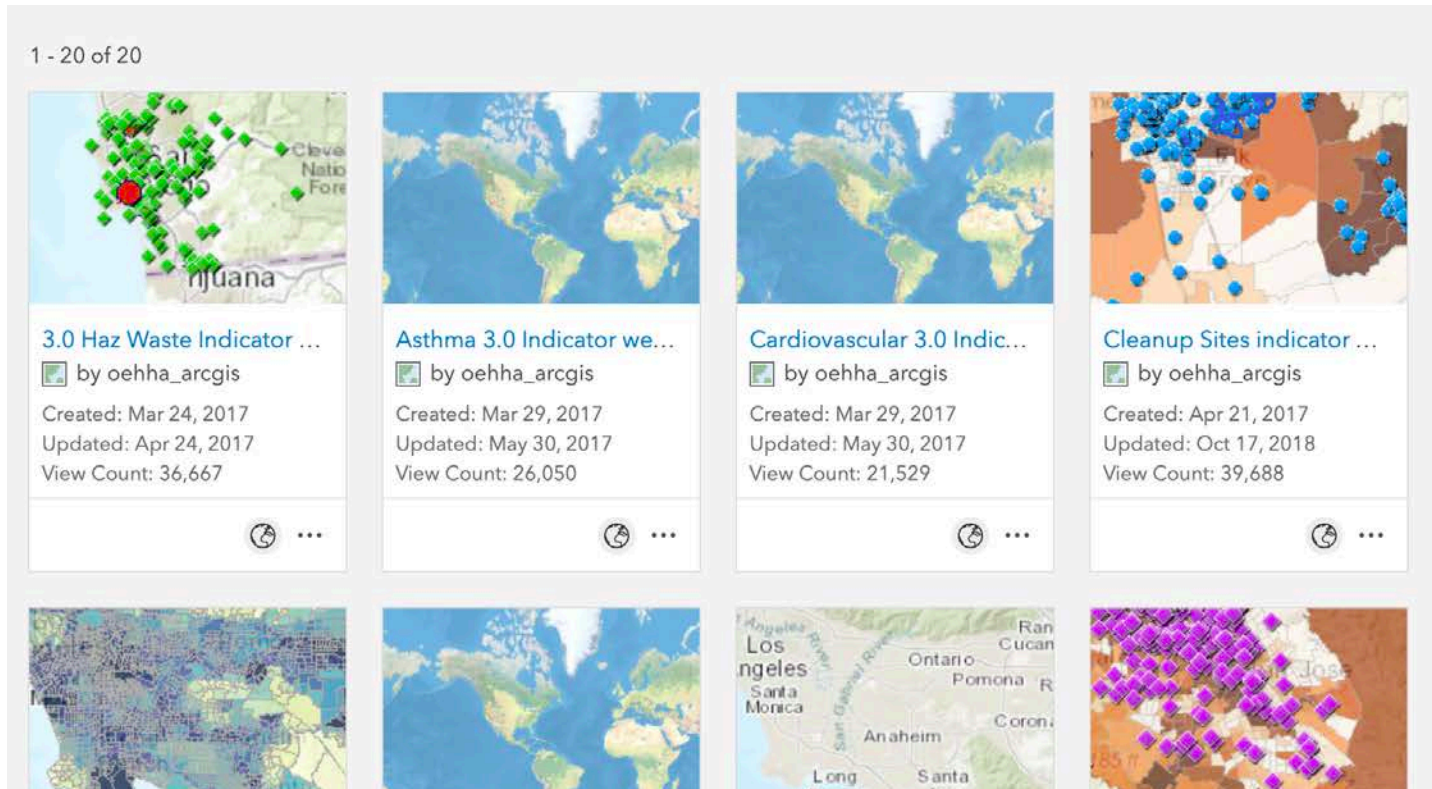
1 - 20 of 20

Cleve
Natio
Fore
Tijuana

3.0 Haz Waste Indicator …
by oehha_arcgis
Created: Mar 24, 2017
Updated: Apr 24, 2017
View Count: 36,667

Asthma 3.0 Indicator we…
by oehha_arcgis
Created: Mar 29, 2017
Updated: May 30, 2017
View Count: 26,050

Cardiovascular 3.0 Indic…
by oehha_arcgis
Created: Mar 29, 2017
Updated: May 30, 2017
View Count: 21,529

Elk
Cleanup Sites indicator …
by oehha_arcgis
Created: Apr 21, 2017
Updated: Oct 17, 2018
View Count: 39,688

Los Angeles
Angeles
Santa Monica
Ontario
Pomona
Ran
Cucan
R
Coron
Anaheim
Long
Santa

San Jose